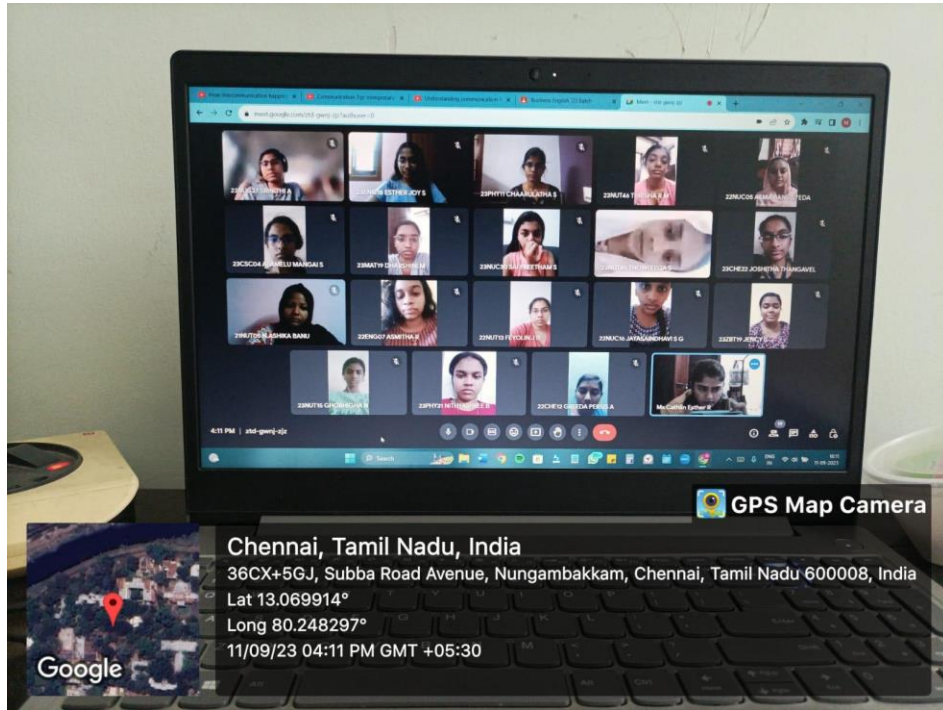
23NUC37 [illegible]

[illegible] ESTHER JOY S

23PHY11 CHAARULATHA S

23NUT46 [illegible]

22NUC08 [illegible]

23CSC04 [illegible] MANGAI S

23MAT19 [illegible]

23NUC3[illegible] PREETHAM S

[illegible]

23CHE22 JOSHITHA THANGAVEL

21NUT05 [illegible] BANU

22ENG07 ASMITHA R

22NUT13 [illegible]

22NUC16 JAYAGANDHAVI S G

23ZBT19 JENCY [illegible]

23NUT16 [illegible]

23PHY31 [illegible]

22CHE12 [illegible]

Ms Cathlin Esther R

4:11 PM | ztd-gwnj-zjz

Search

GPS Map Camera

Chennai, Tamil Nadu, India

36CX+5GJ, Subba Road Avenue, Nungambakkam, Chennai, Tamil Nadu 600008, India

Lat 13.069914°

Long 80.248297°

11/09/23 04:11 PM GMT +05:30

Google